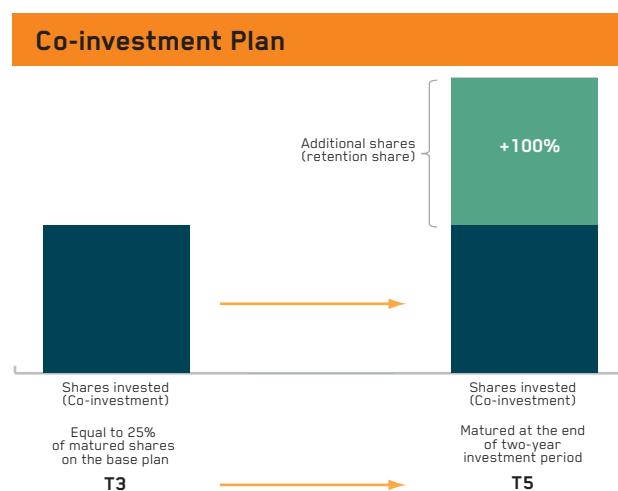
Co-investment Plan

Additional shares (retention share)

+100%

Shares invested (Co-investment)

Equal to 25% of matured shares on the base plan

T3

Shares invested (Co-investment)

Matured at the end of two-year investment period

T5